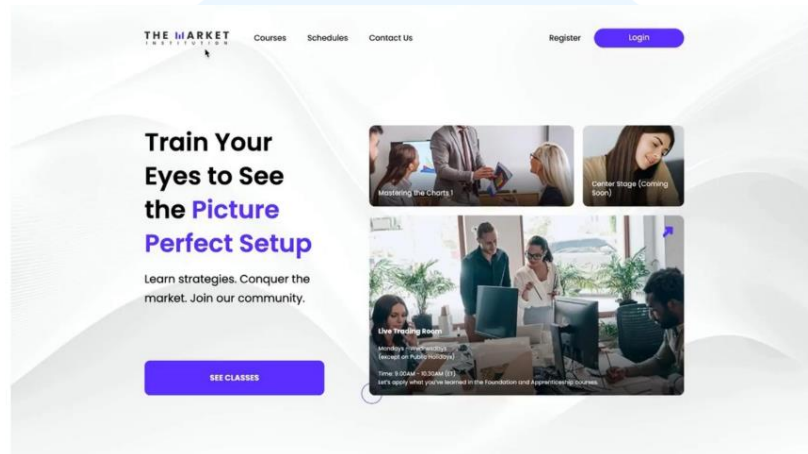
THE MARKET
INSTITUTION

Courses Schedules Contact Us

Register Login

Train Your Eyes to See the Picture Perfect Setup

Learn strategies. Conquer the market. Join our community.

SEE CLASSES

Mastering the Charts 1

Center Stage (Coming Soon)

Live Trading Room

Mondays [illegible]
(except on Public Holidays)

Time: 9:00AM - 10:30AM (ET)
Let's apply what you've learned in the Foundation and Apprenticeship courses.